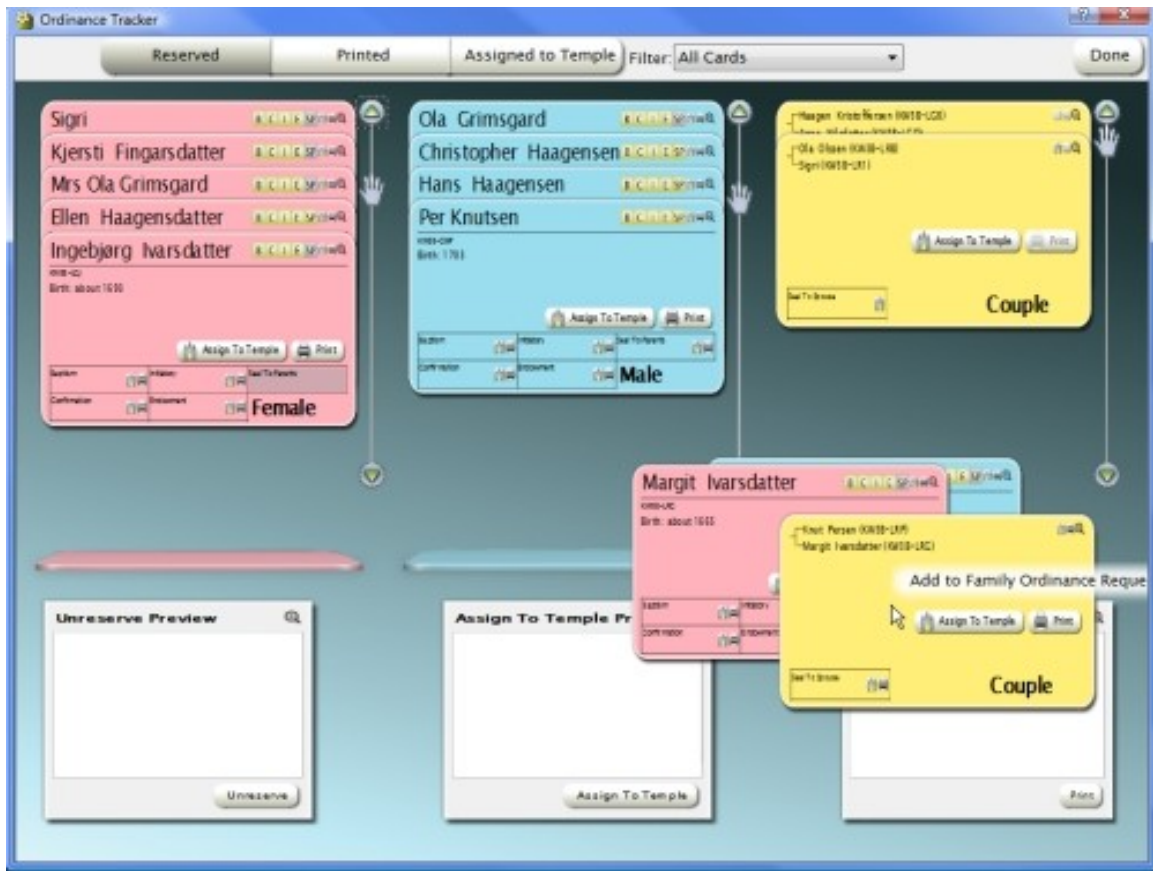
Ordinance Tracker

Reserved

Printed

Assigned to Temple

Filter: All Cards

Done

Sigri

Kjersti Fingarsdatter

Mrs Ola Grimsgard

Ellen Haagensdatter

Ingebjørg Ivarsdatter

Birth: about 1650

Assign To Temple

Print

Baptism

Initiatory

Seal To Parents

Confirmation

Endowment

Female

Ola Grimsgard

Christopher Haagensen

Hans Haagensen

Per Knutsen

Birth: 1783

Assign To Temple

Print

Baptism

Initiatory

Seal To Parents

Confirmation

Endowment

Male

Haagen Kristoffersen

Ola Olsen

Sigri

Assign To Temple

Print

Seal To Spouse

Couple

Margit Ivarsdatter

Birth: about 1655

Baptism

Initiatory

Confirmation

Endowment

Knut Persen

Margit Ivarsdatter

Add to Family Ordinance Reque

Assign To Temple

Print

Seal To Spouse

Couple

Unreserve Preview

Unreserve

Assign To Temple Pr

Assign To Temple

Print